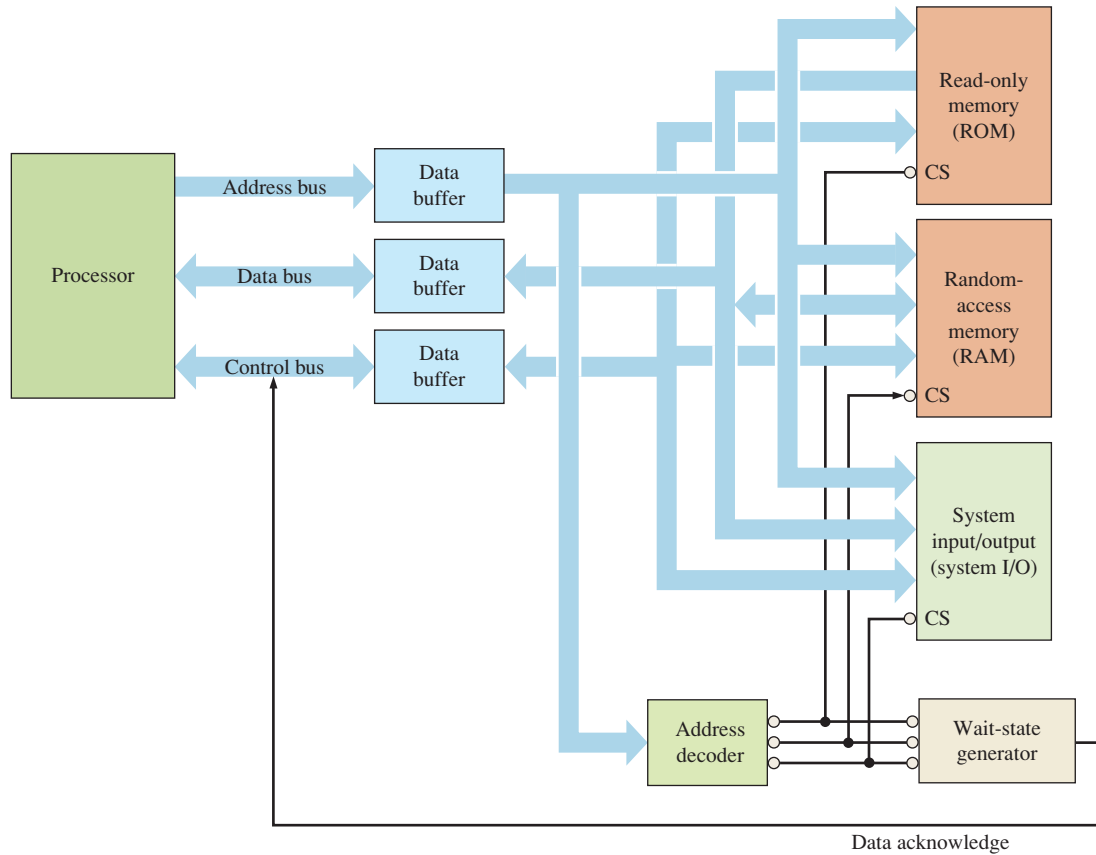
Processor

Address bus

Data bus

Control bus

Data buffer

Data buffer

Data buffer

Read-only memory (ROM)

CS

Random-access memory (RAM)

CS

System input/output (system I/O)

CS

Address decoder

Wait-state generator

Data acknowledge